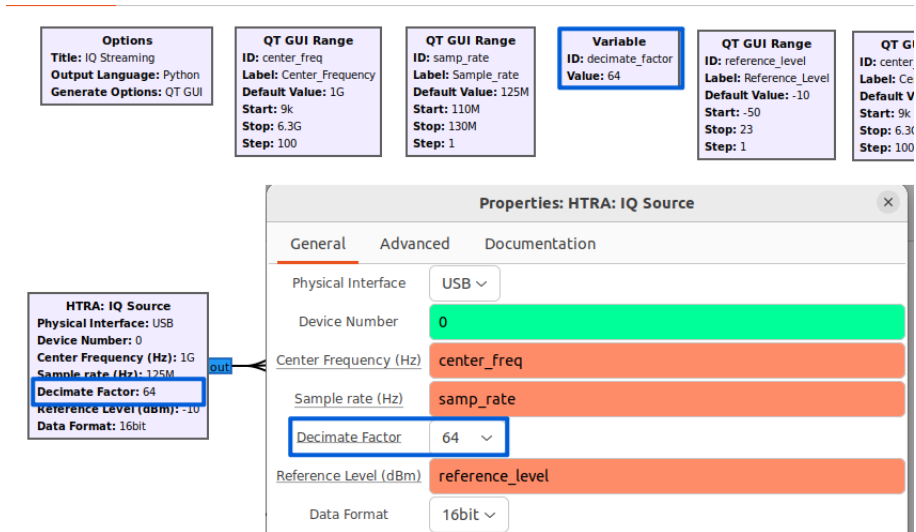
Options
Title: IQ Streaming
Output Language: Python
Generate Options: QT GUI

QT GUI Range
ID: center_freq
Label: Center_Frequency
Default Value: 1G
Start: 9k
Stop: 6.3G
Step: 100

QT GUI Range
ID: samp_rate
Label: Sample_rate
Default Value: 125M
Start: 110M
Stop: 130M
Step: 1

Variable
ID: decimate_factor
Value: 64

QT GUI Range
ID: reference_level
Label: Reference_Level
Default Value: -10
Start: -50
Stop: 23
Step: 1

QT
ID: center_
Label: Ce
Default V
Start: 9k
Stop: 6.3
Step: 100

HTRA: IQ Source
Physical Interface: USB
Device Number: 0
Center Frequency (Hz): 1G
Sample rate (Hz): 125M
Decimate Factor: 64
Reference Level (dBm): -10
Data Format: 16bit

out

Properties: HTRA: IQ Source

General Advanced Documentation

Physical Interface USB
Device Number 0
Center Frequency (Hz) center_freq
Sample rate (Hz) samp_rate
Decimate Factor 64
Reference Level (dBm) reference_level
Data Format 16bit